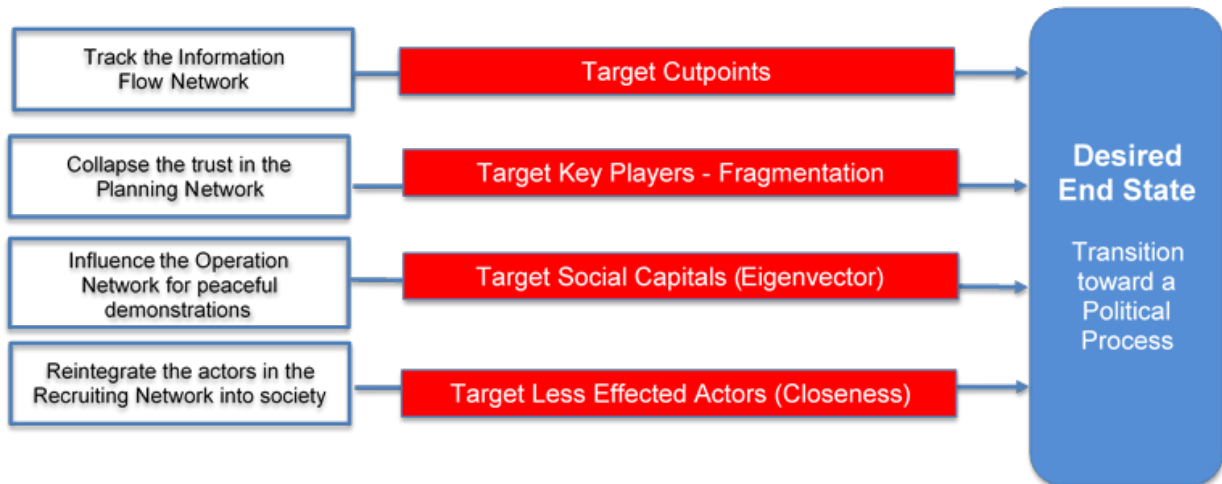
Track the Information Flow Network

Target Cutpoints

Collapse the trust in the Planning Network

Target Key Players - Fragmentation

Influence the Operation Network for peaceful demonstrations

Target Social Capitals (Eigenvector)

Reintegrate the actors in the Recruiting Network into society

Target Less Effected Actors (Closeness)

Desired End State

Transition toward a Political Process